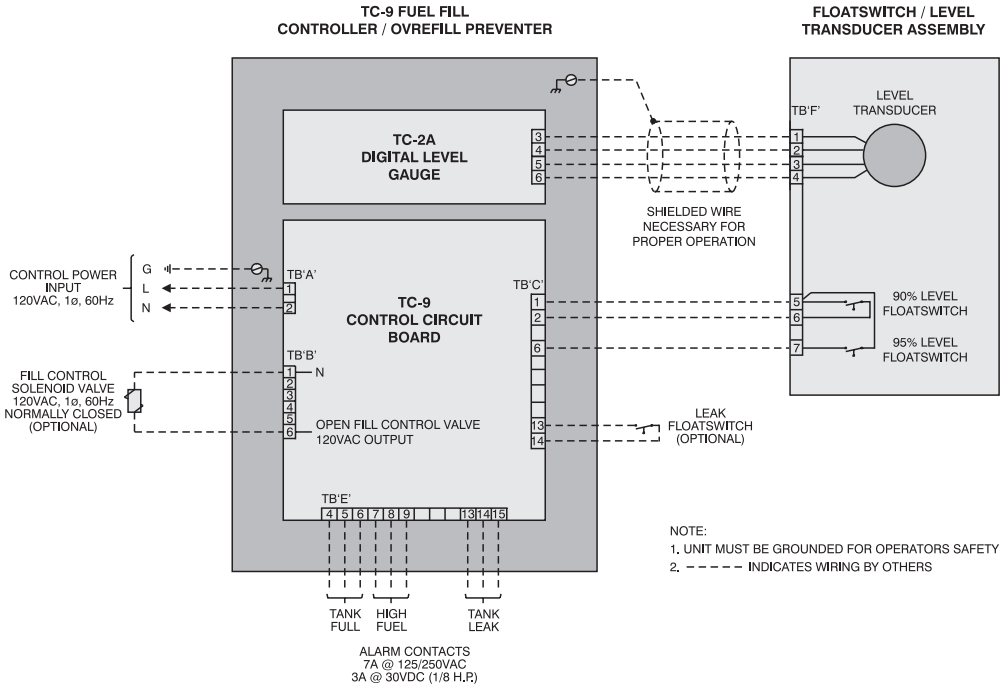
TC-9 FUEL FILL
CONTROLLER / OVREFILL PREVENTER

FLOATSWITCH / LEVEL
TRANSDUCER ASSEMBLY

TC-2A
DIGITAL LEVEL
GAUGE

3
4
5
6

TB'F'
1
2
3
4

LEVEL
TRANSDUCER

SHIELDED WIRE
NECESSARY FOR
PROPER OPERATION

CONTROL POWER
INPUT
120VAC, 1ø, 60Hz

G
L
N

TB'A'
1
2

TC-9
CONTROL CIRCUIT
BOARD

TB'C'
1
2
6
13
14

5
6
7

90% LEVEL
FLOATSWITCH

95% LEVEL
FLOATSWITCH

FILL CONTROL
SOLENOID VALVE
120VAC, 1ø, 60Hz
NORMALLY CLOSED
(OPTIONAL)

TB'B'
1 N
2
3
4
5
6

OPEN FILL CONTROL VALVE
120VAC OUTPUT

LEAK
FLOATSWITCH
(OPTIONAL)

TB'E'
4 5 6 7 8 9 13 14 15

TANK
FULL

HIGH
FUEL

TANK
LEAK

ALARM CONTACTS
7A @ 125/250VAC
3A @ 30VDC (1/8 H.P.)

NOTE:
1. UNIT MUST BE GROUNDED FOR OPERATORS SAFETY
2. - - - - - INDICATES WIRING BY OTHERS